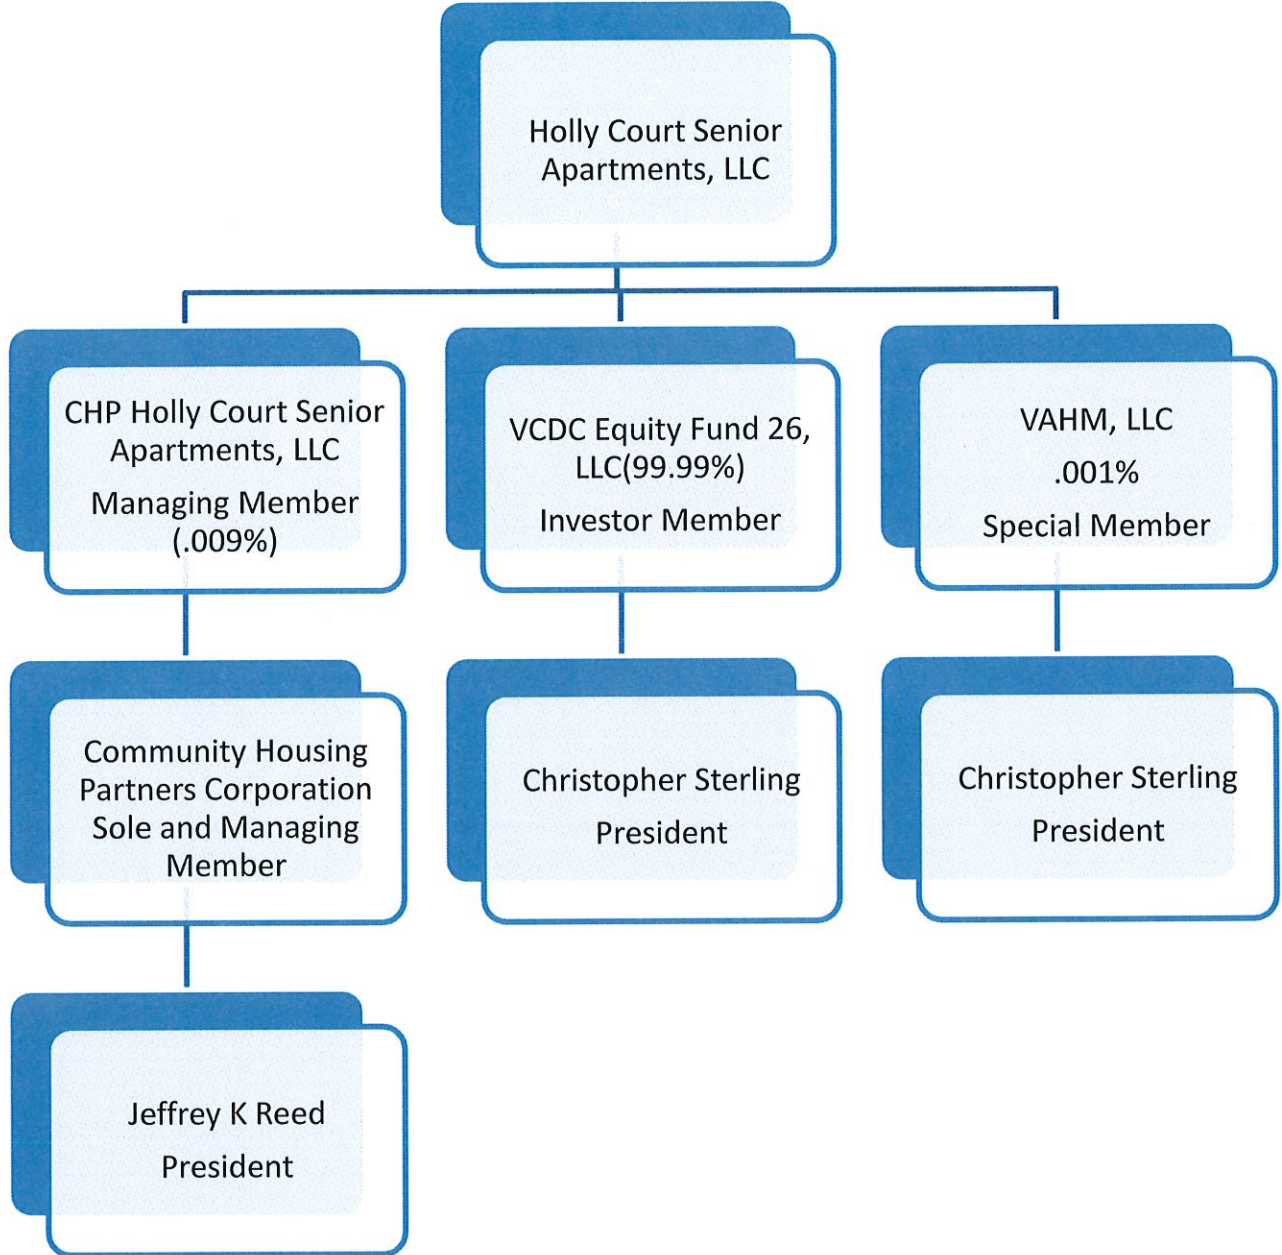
Holly Court Senior Apartments, LLC

CHP Holly Court Senior Apartments, LLC
Managing Member (.009%)

VCDC Equity Fund 26, LLC(99.99%)
Investor Member

VAHM, LLC
.001%
Special Member

Community Housing Partners Corporation Sole and Managing Member

Christopher Sterling
President

Christopher Sterling
President

Jeffrey K Reed
President